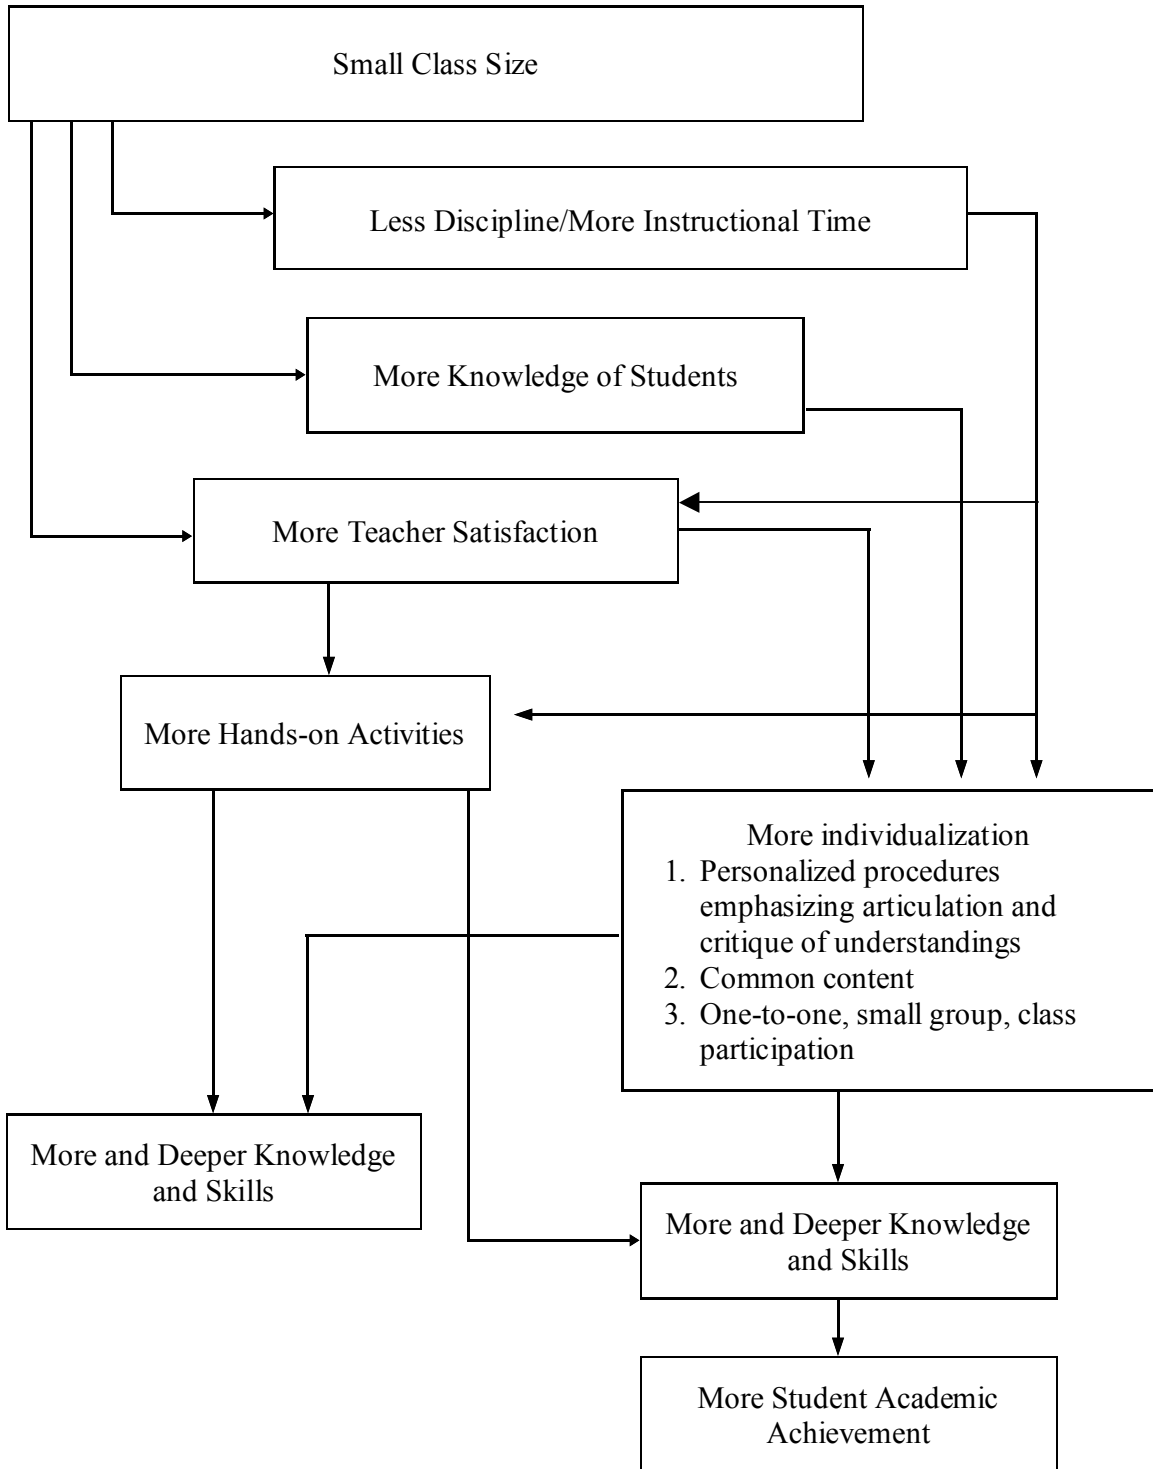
Small Class Size

Less Discipline/More Instructional Time

More Knowledge of Students

More Teacher Satisfaction

More Hands-on Activities

More individualization
1. Personalized procedures emphasizing articulation and critique of understandings
2. Common content
3. One-to-one, small group, class participation

More and Deeper Knowledge and Skills

More and Deeper Knowledge and Skills

More Student Academic Achievement